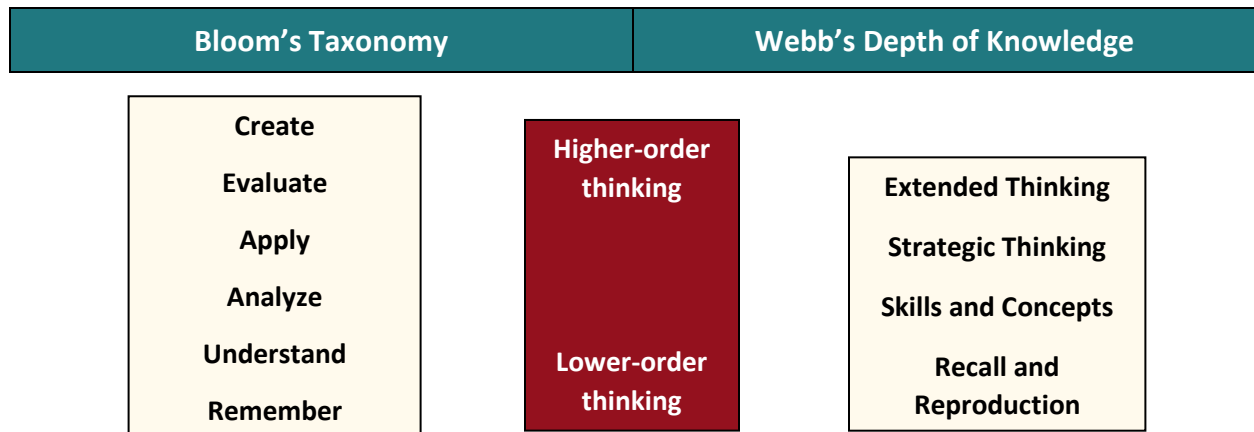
| Bloom’s Taxonomy | Webb’s Depth of Knowledge |
|---|---|

Create

Evaluate

Apply

Analyze

Understand

Remember

Higher-order thinking

Lower-order thinking

Extended Thinking

Strategic Thinking

Skills and Concepts

Recall and Reproduction